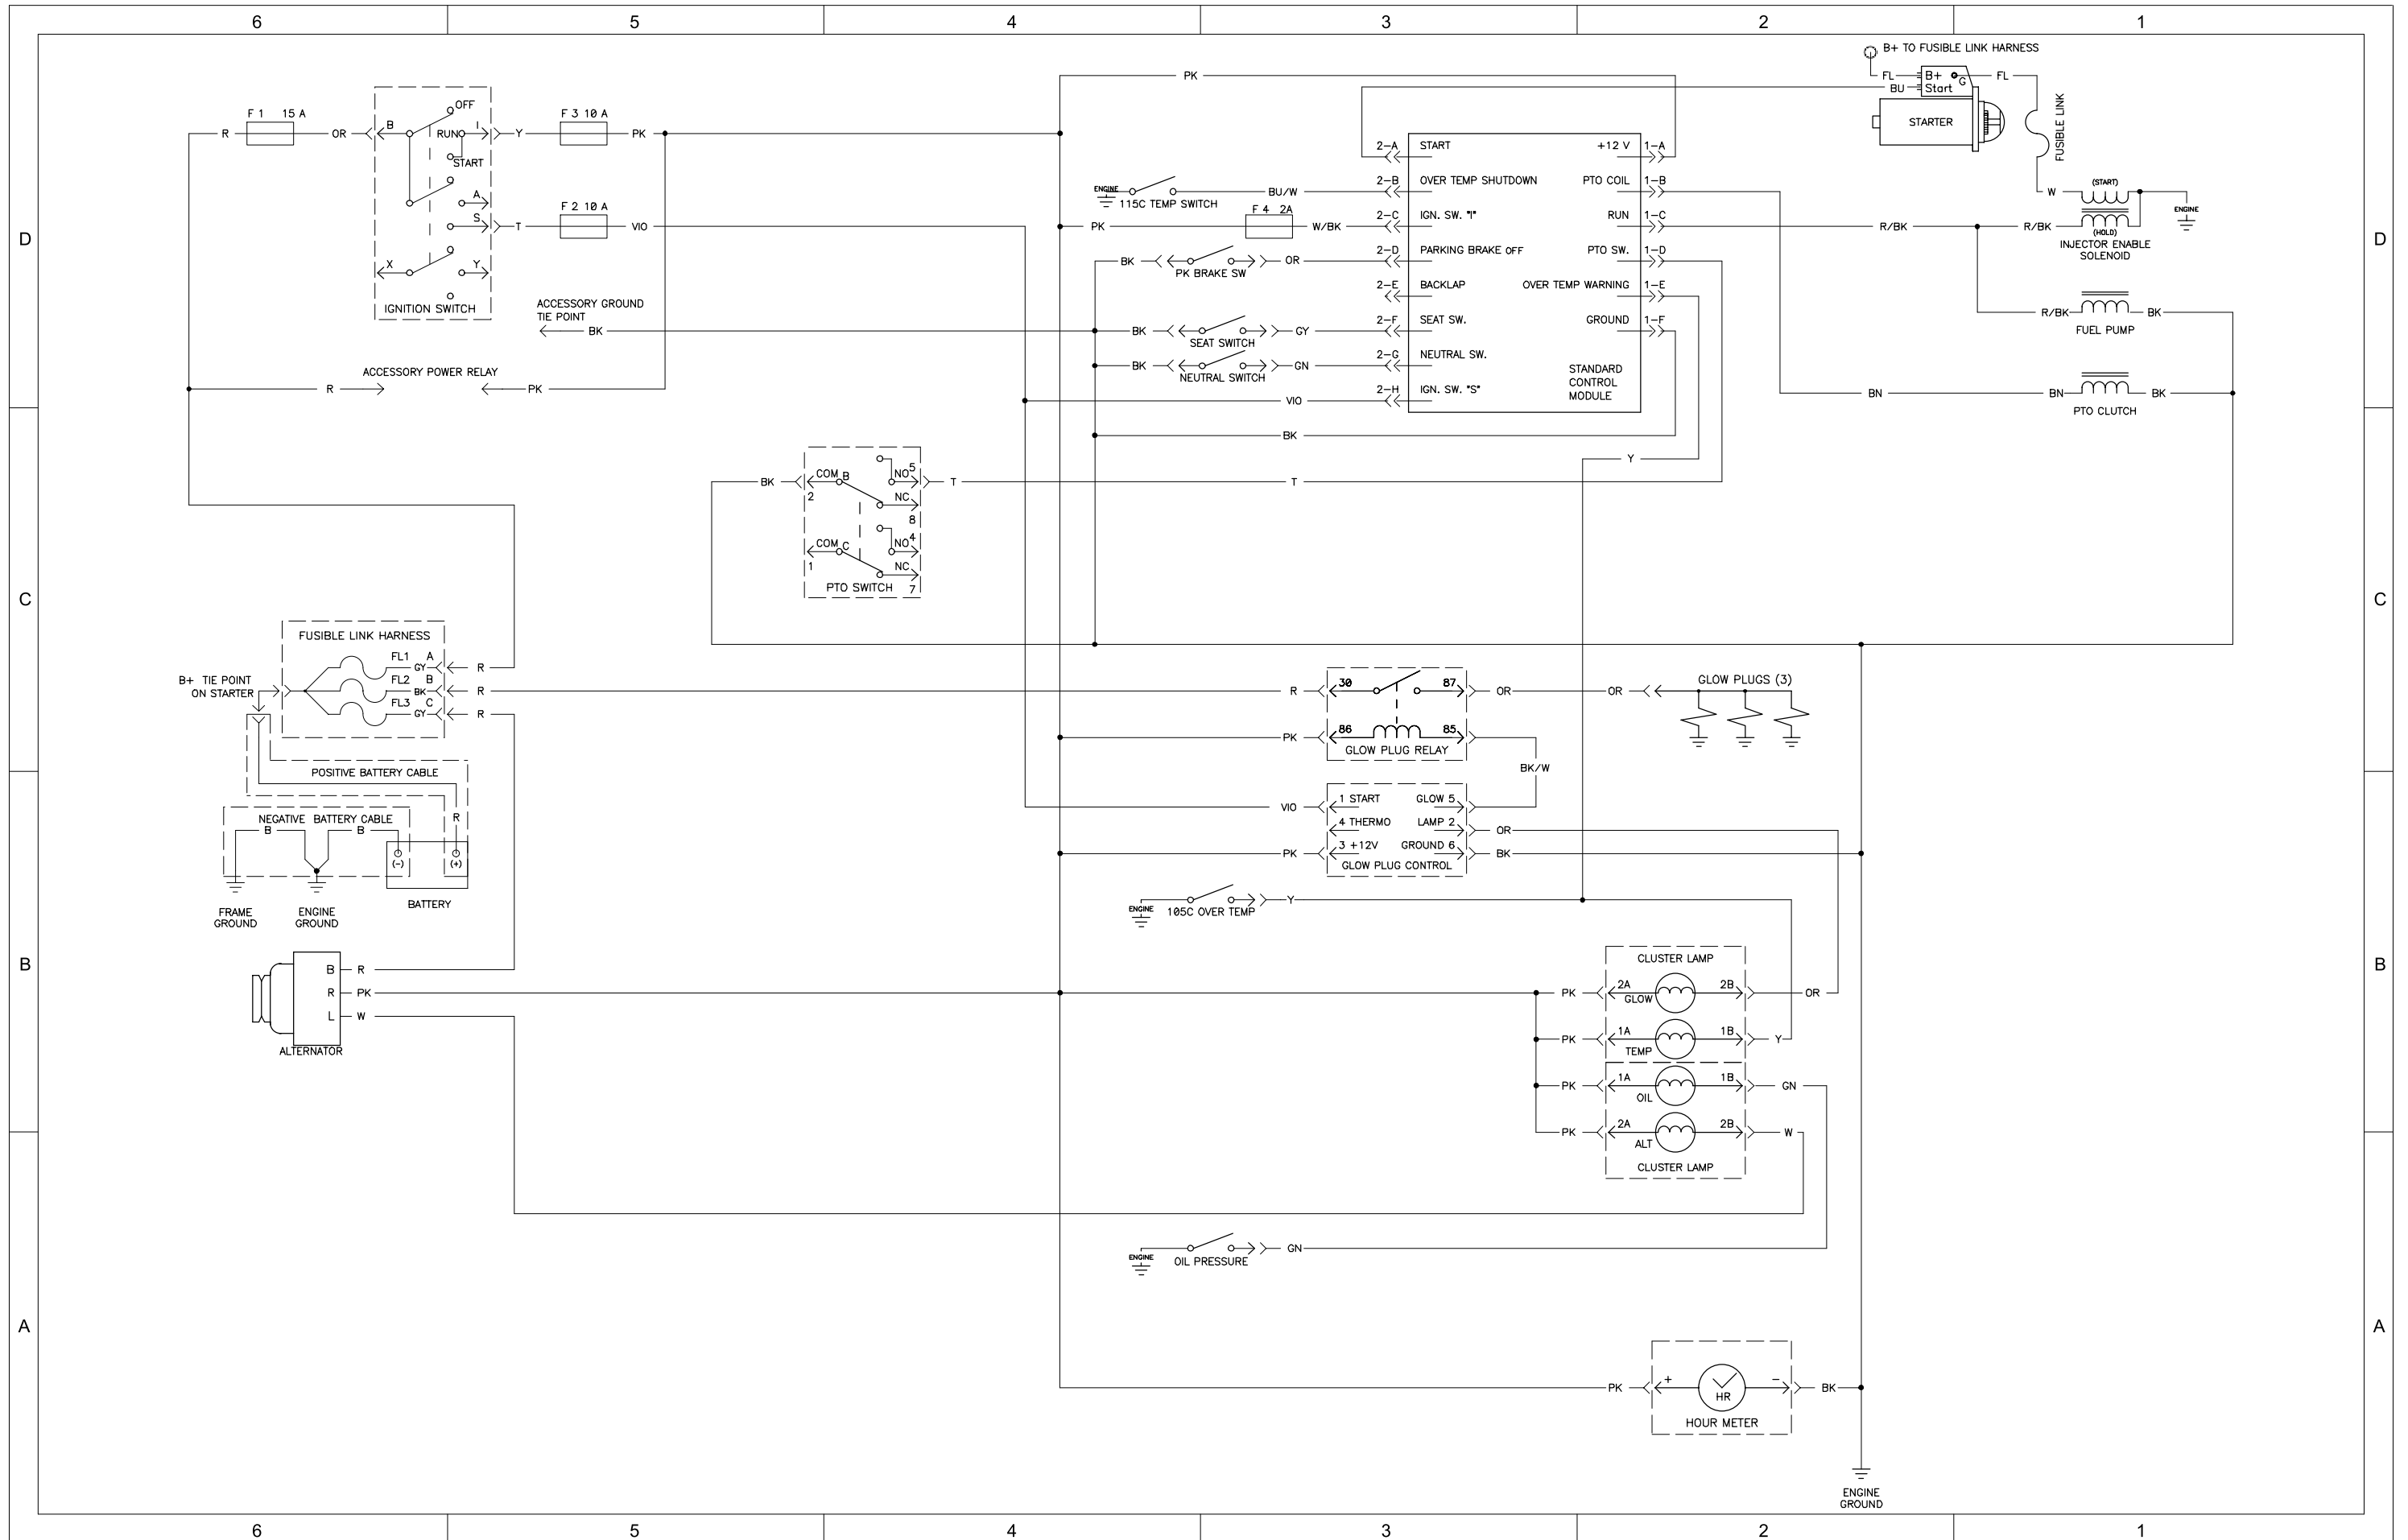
6 5 4 3 2 1

D

B+ TO FUSIBLE LINK HARNESS
FL
B+ Start G
FL
BU
STARTER
FUSIBLE LINK
W
(START)
(HOLD)
ENGINE
INJECTOR ENABLE SOLENOID

F 1 15 A
R
OR
B
OFF
RUN
I
START
A
S
X
Y
IGNITION SWITCH
Y
F 3 10 A
PK
T
F 2 10 A
VIO
PK

ACCESSORY GROUND TIE POINT
BK
ACCESSORY POWER RELAY
R
PK

ENGINE
115C TEMP SWITCH
BU/W
PK
F 4 2A
W/BK
BK
PK BRAKE SW
OR
BK
SEAT SWITCH
GY
BK
NEUTRAL SWITCH
GN
VIO
BK

2-A START
2-B OVER TEMP SHUTDOWN
2-C IGN. SW. "I"
2-D PARKING BRAKE OFF
2-E BACKLAP
2-F SEAT SW.
2-G NEUTRAL SW.
2-H IGN. SW. "S"
+12 V 1-A
PTO COIL 1-B
RUN 1-C
PTO SW. 1-D
OVER TEMP WARNING 1-E
GROUND 1-F
STANDARD CONTROL MODULE

R/BK
R/BK
R/BK
FUEL PUMP
BK
BN
BN
PTO CLUTCH
BK

Y
BK
COM B
2
NO 5
NC
8
COM C
1
NO 4
NC
PTO SWITCH 7
T
T

C

FUSIBLE LINK HARNESS
B+ TIE POINT ON STARTER
FL1 A GY R
FL2 B BK R
FL3 C GY R
POSITIVE BATTERY CABLE
NEGATIVE BATTERY CABLE
B
B
R
(-)
(+)
FRAME GROUND
ENGINE GROUND
BATTERY

R
30
87
OR
OR
GLOW PLUGS (3)
PK
86
85
GLOW PLUG RELAY
BK/W
VIO
1 START
GLOW 5
4 THERMO
LAMP 2
OR
PK
3 +12V
GROUND 6
BK
GLOW PLUG CONTROL

ENGINE
105C OVER TEMP
Y

B

B R
R PK
L W
ALTERNATOR

CLUSTER LAMP
PK 2A GLOW 2B OR
PK 1A TEMP 1B Y
PK 1A OIL 1B GN
PK 2A ALT 2B W
CLUSTER LAMP

ENGINE
OIL PRESSURE
GN

A

PK
+
HR
–
BK
HOUR METER
ENGINE GROUND

6 5 4 3 2 1